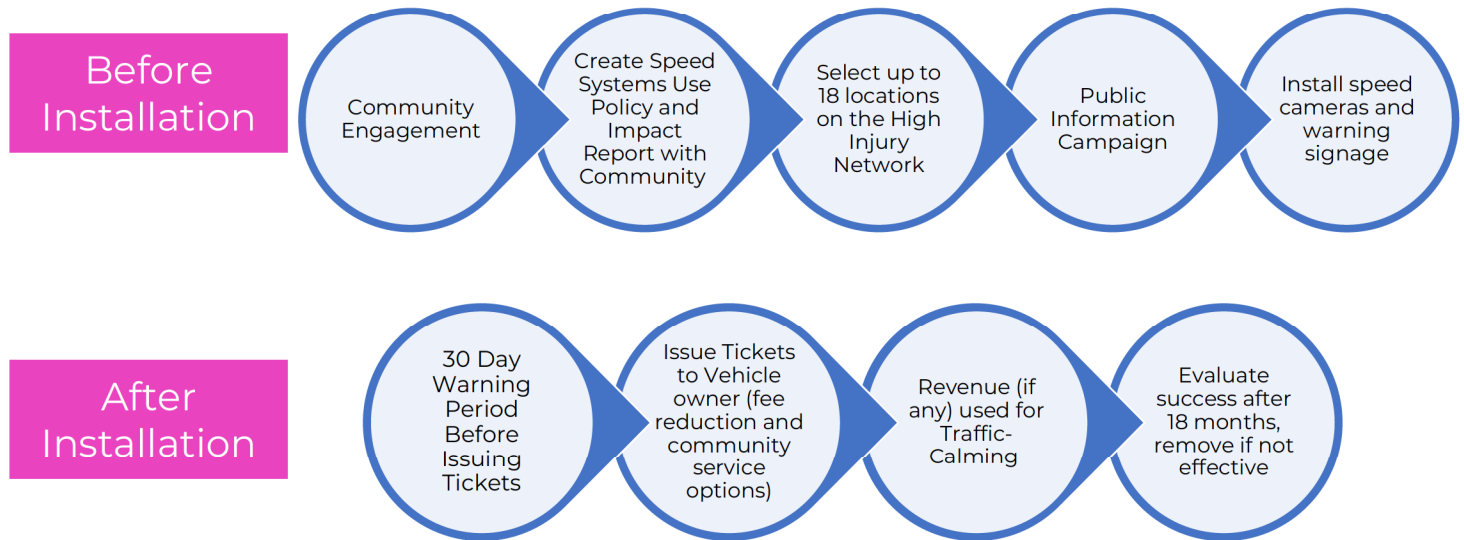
Before Installation

Community Engagement

Create Speed Systems Use Policy and Impact Report with Community

Select up to 18 locations on the High Injury Network

Public Information Campaign

Install speed cameras and warning signage

After Installation

30 Day Warning Period Before Issuing Tickets

Issue Tickets to Vehicle owner (fee reduction and community service options)

Revenue (if any) used for Traffic-Calming

Evaluate success after 18 months, remove if not effective